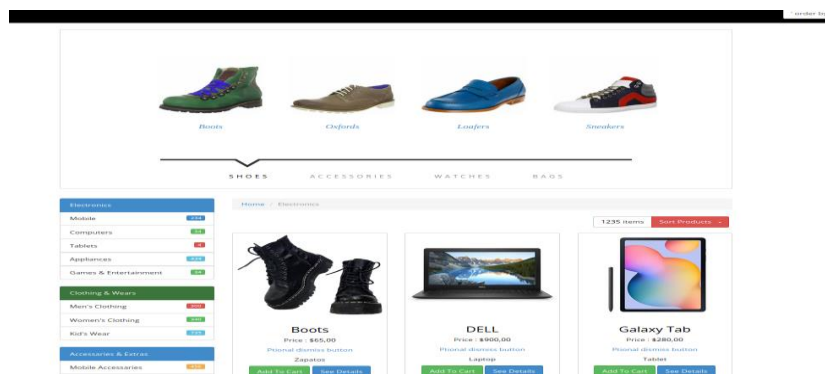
order to

Boots
Oxfords
Loafers
Sneakers

SHOES
ACCESSORIES
WATCHES
BAGS

Electronics
Mobile
Computers
Tablets
Appliances
Games & Entertainment

Clothing & Wears
Men's Clothing
Women's Clothing
Kid's Wear

Accessories & Extras
Mobile Accessories

Home / Electronics

1235 items
Sort Products

Boots
Price : $65,00
Pitonal dismiss button
Zapatos
Add To Cart
See Details

DELL
Price : $900,00
Pitonal dismiss button
Laptop
Add To Cart
See Details

Galaxy Tab
Price : $280,00
Pitonal dismiss button
Tablet
Add To Cart
See Details